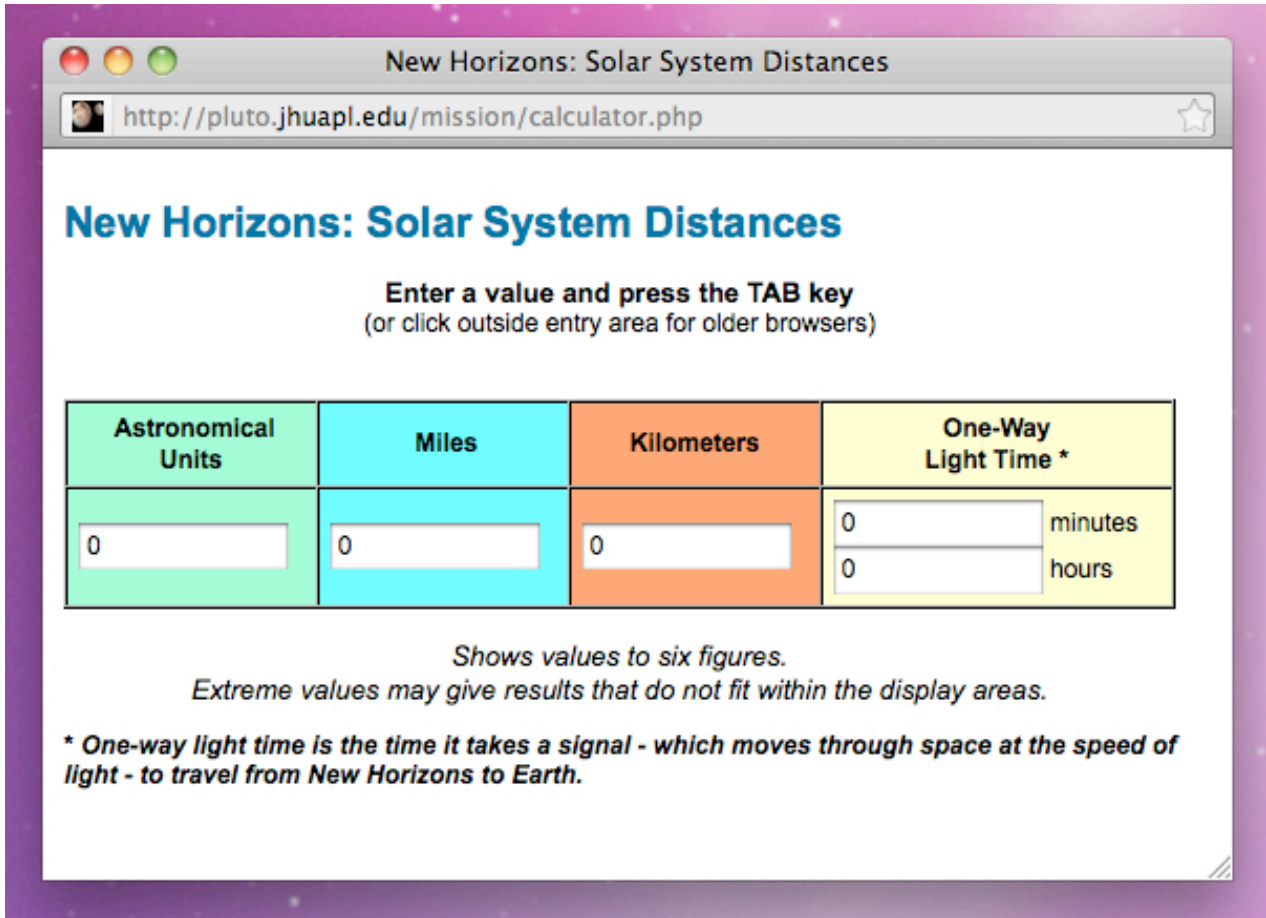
New Horizons: Solar System Distances

http://pluto.jhuapl.edu/mission/calculator.php

New Horizons: Solar System Distances

Enter a value and press the TAB key
(or click outside entry area for older browsers)

| Astronomical Units | Miles | Kilometers | One-Way Light Time * |
|---|---|---|---|
| 0 | 0 | 0 | 0 minutes<br>0 hours |

Shows values to six figures.
Extreme values may give results that do not fit within the display areas.

* One-way light time is the time it takes a signal - which moves through space at the speed of light - to travel from New Horizons to Earth.